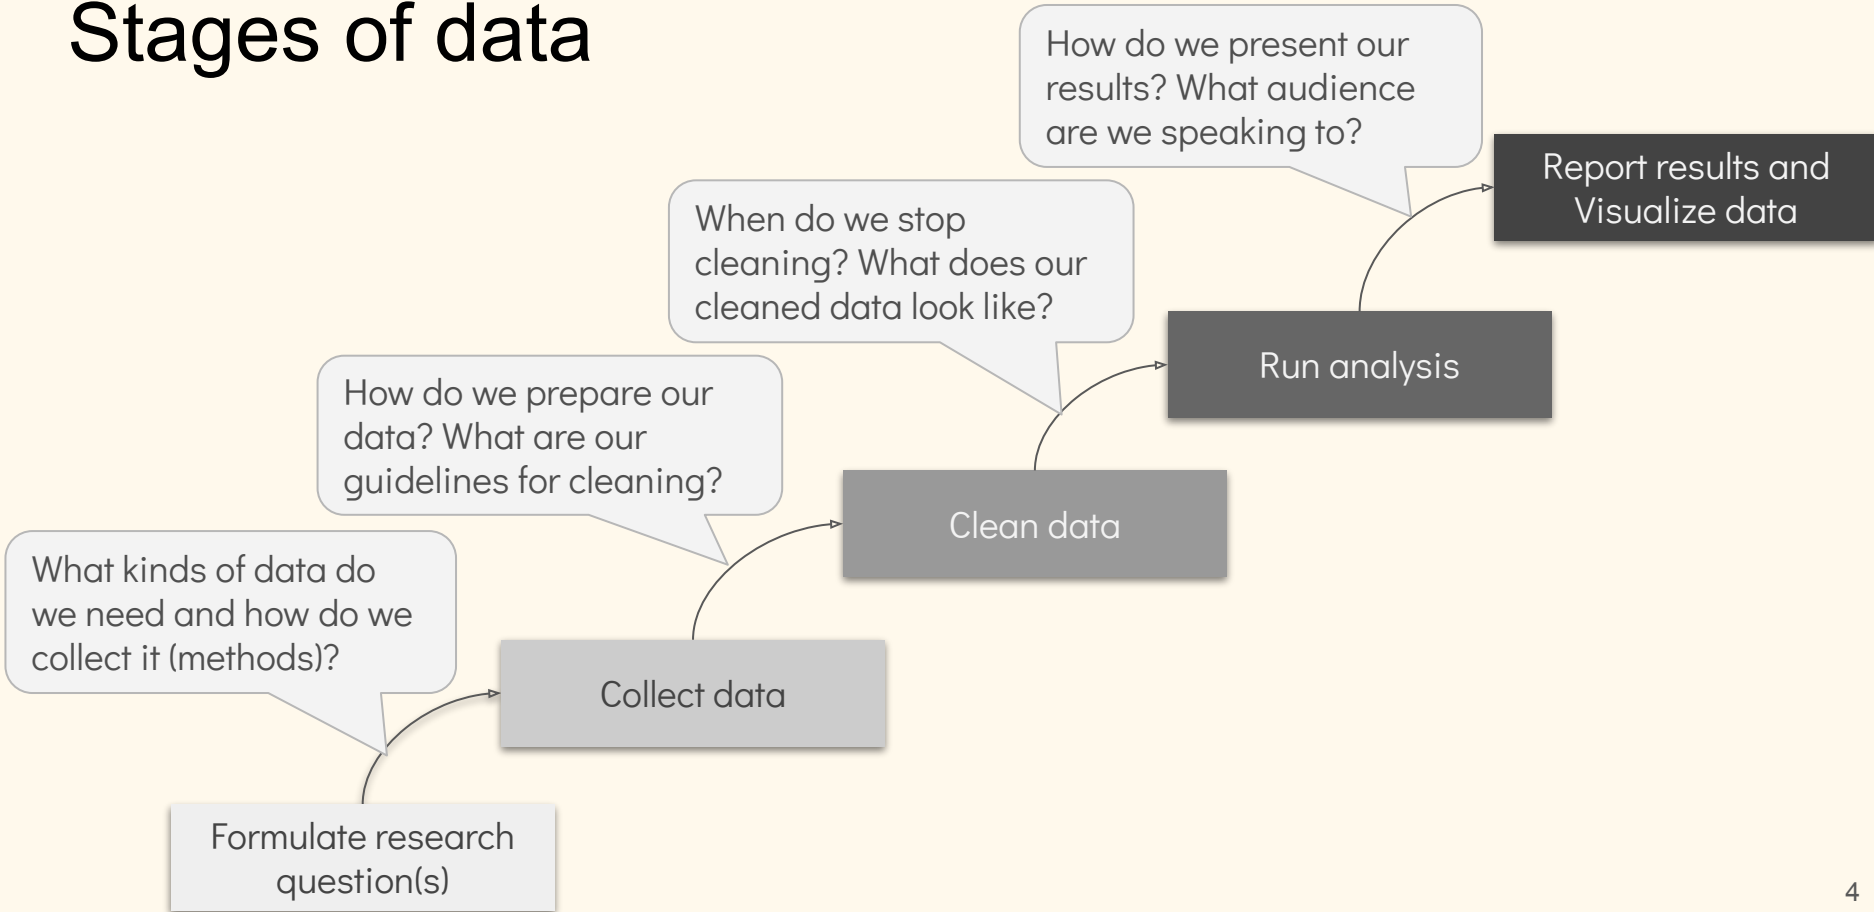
Stages of data

Formulate research question(s)

What kinds of data do we need and how do we collect it (methods)?

Collect data

How do we prepare our data? What are our guidelines for cleaning?

Clean data

When do we stop cleaning? What does our cleaned data look like?

Run analysis

How do we present our results? What audience are we speaking to?

Report results and Visualize data

4